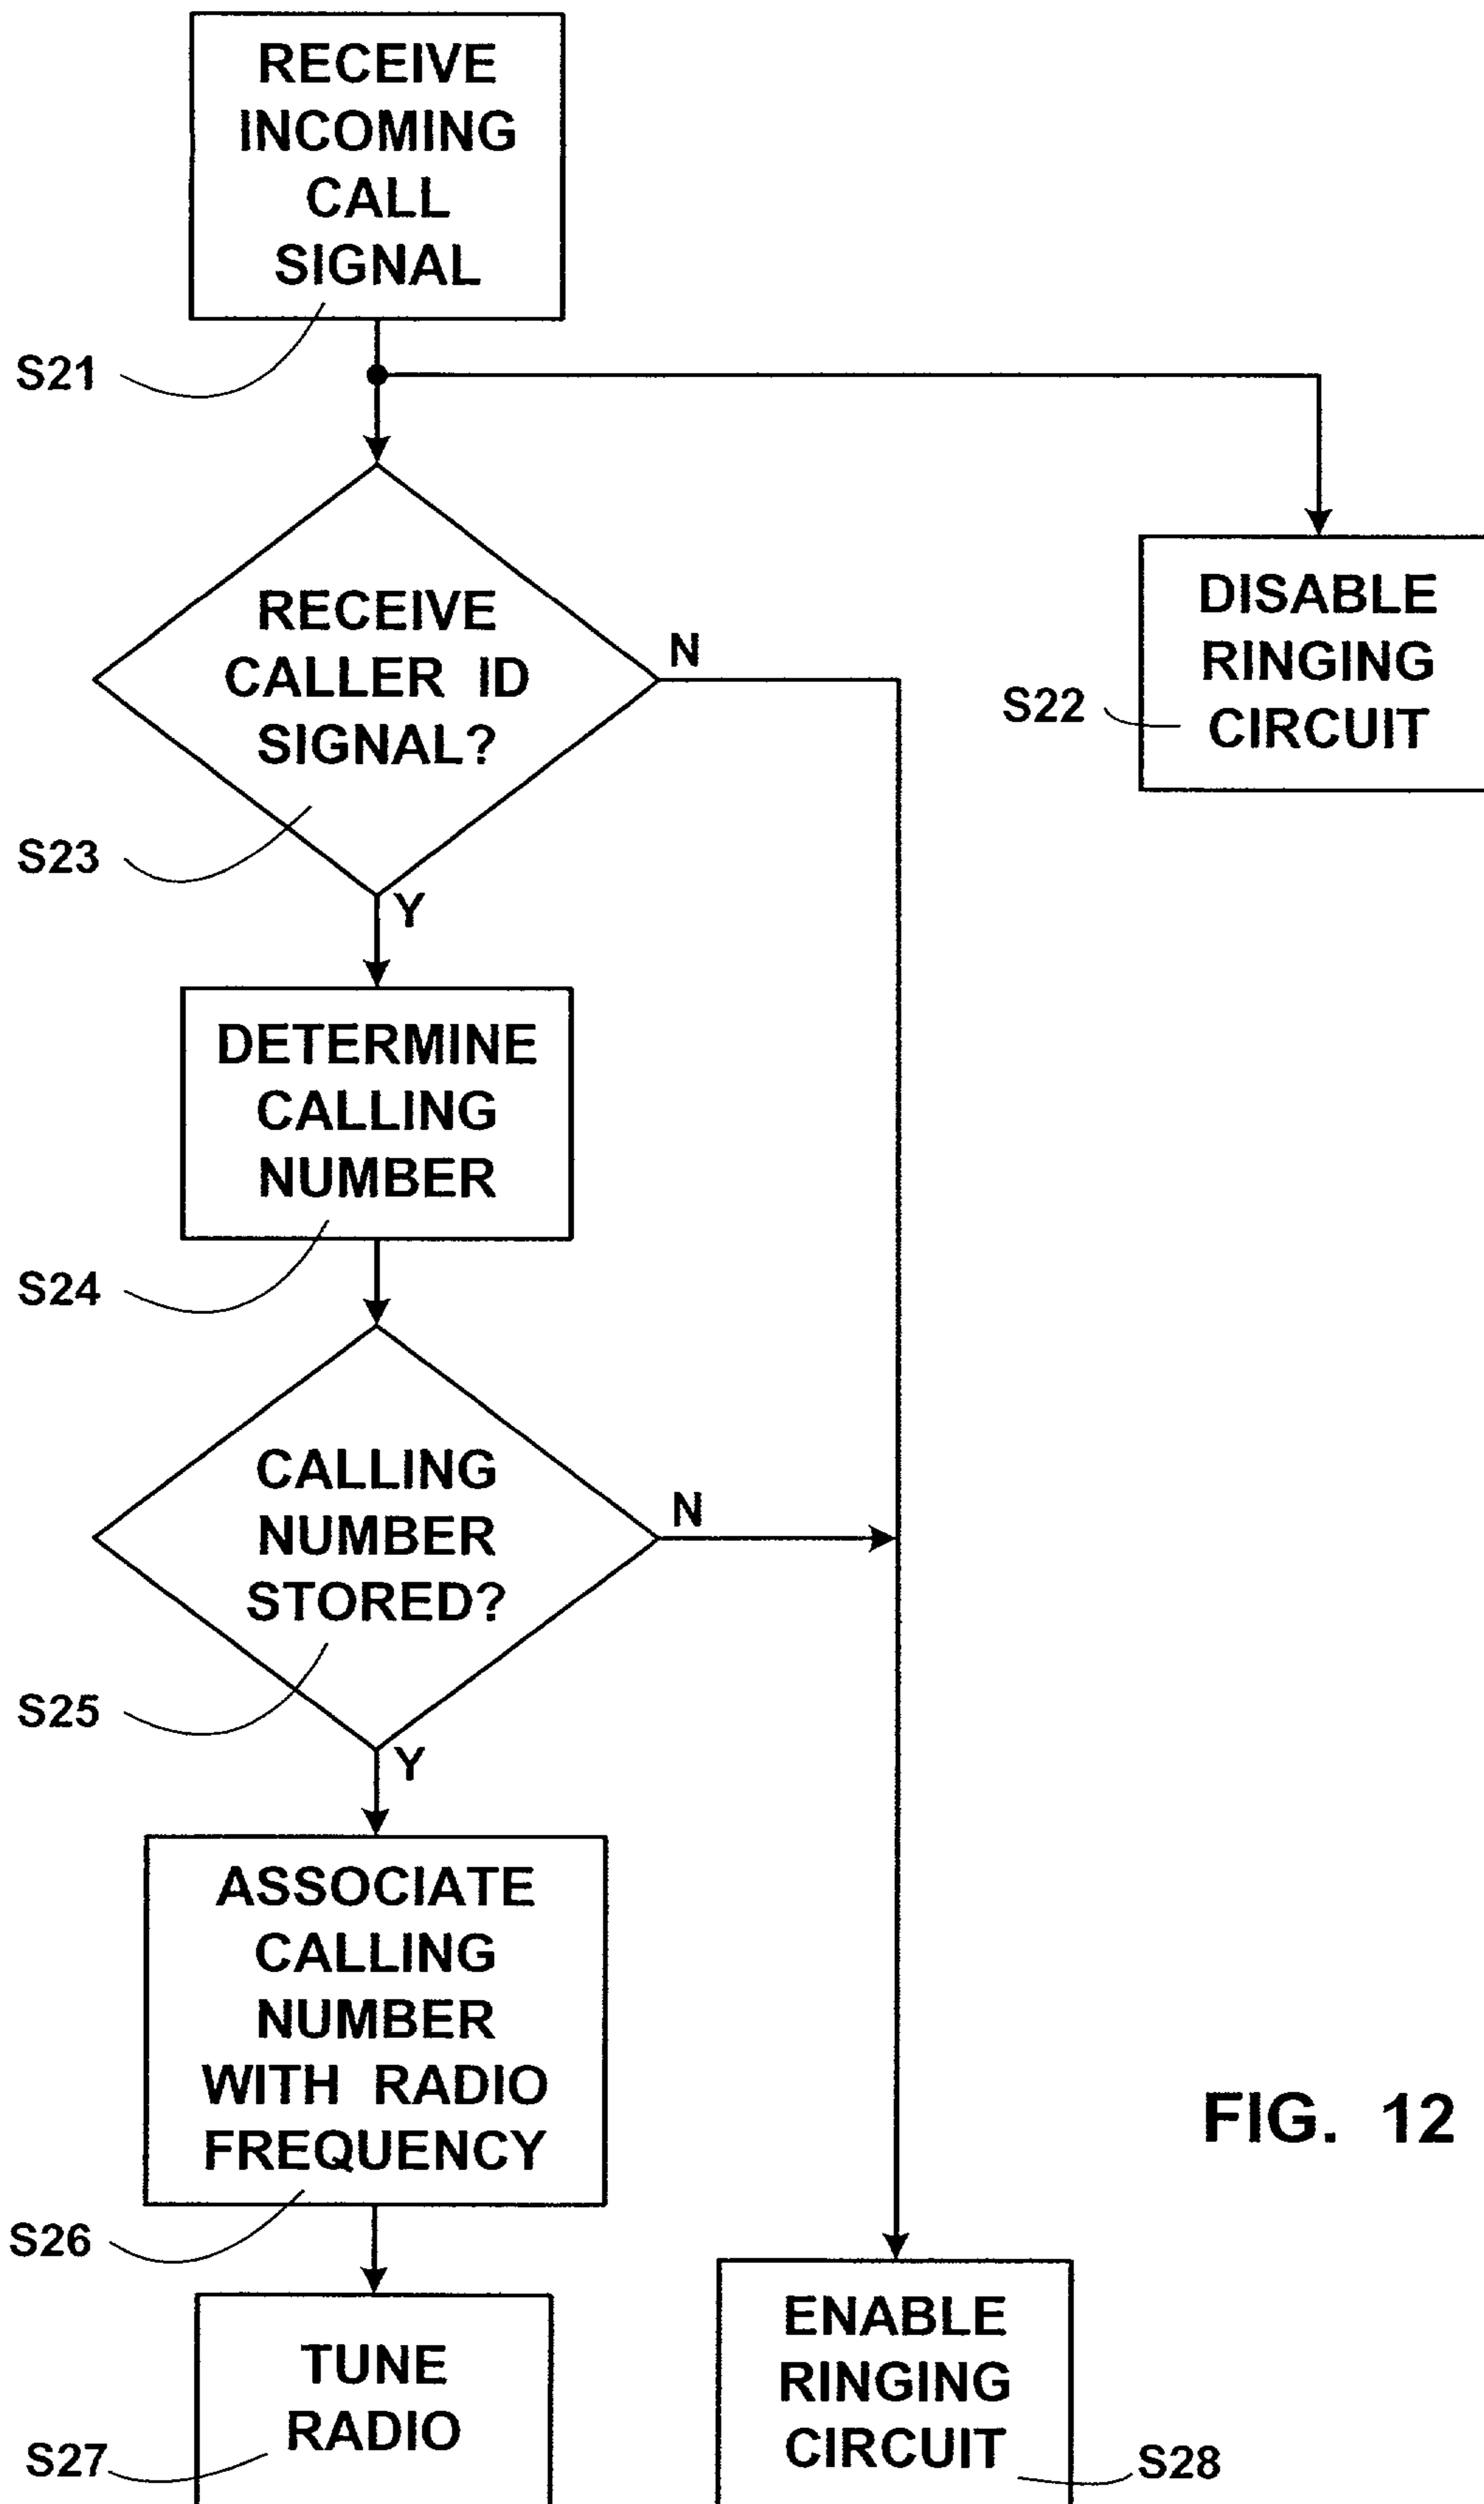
RECEIVE INCOMING CALL SIGNAL

S21

DISABLE RINGING CIRCUIT

S22

RECEIVE CALLER ID SIGNAL?

N

S23

Y

DETERMINE CALLING NUMBER

S24

CALLING NUMBER STORED?

N

S25

Y

ASSOCIATE CALLING NUMBER WITH RADIO FREQUENCY

S26

FIG. 12

TUNE RADIO

S27

ENABLE RINGING CIRCUIT

S28